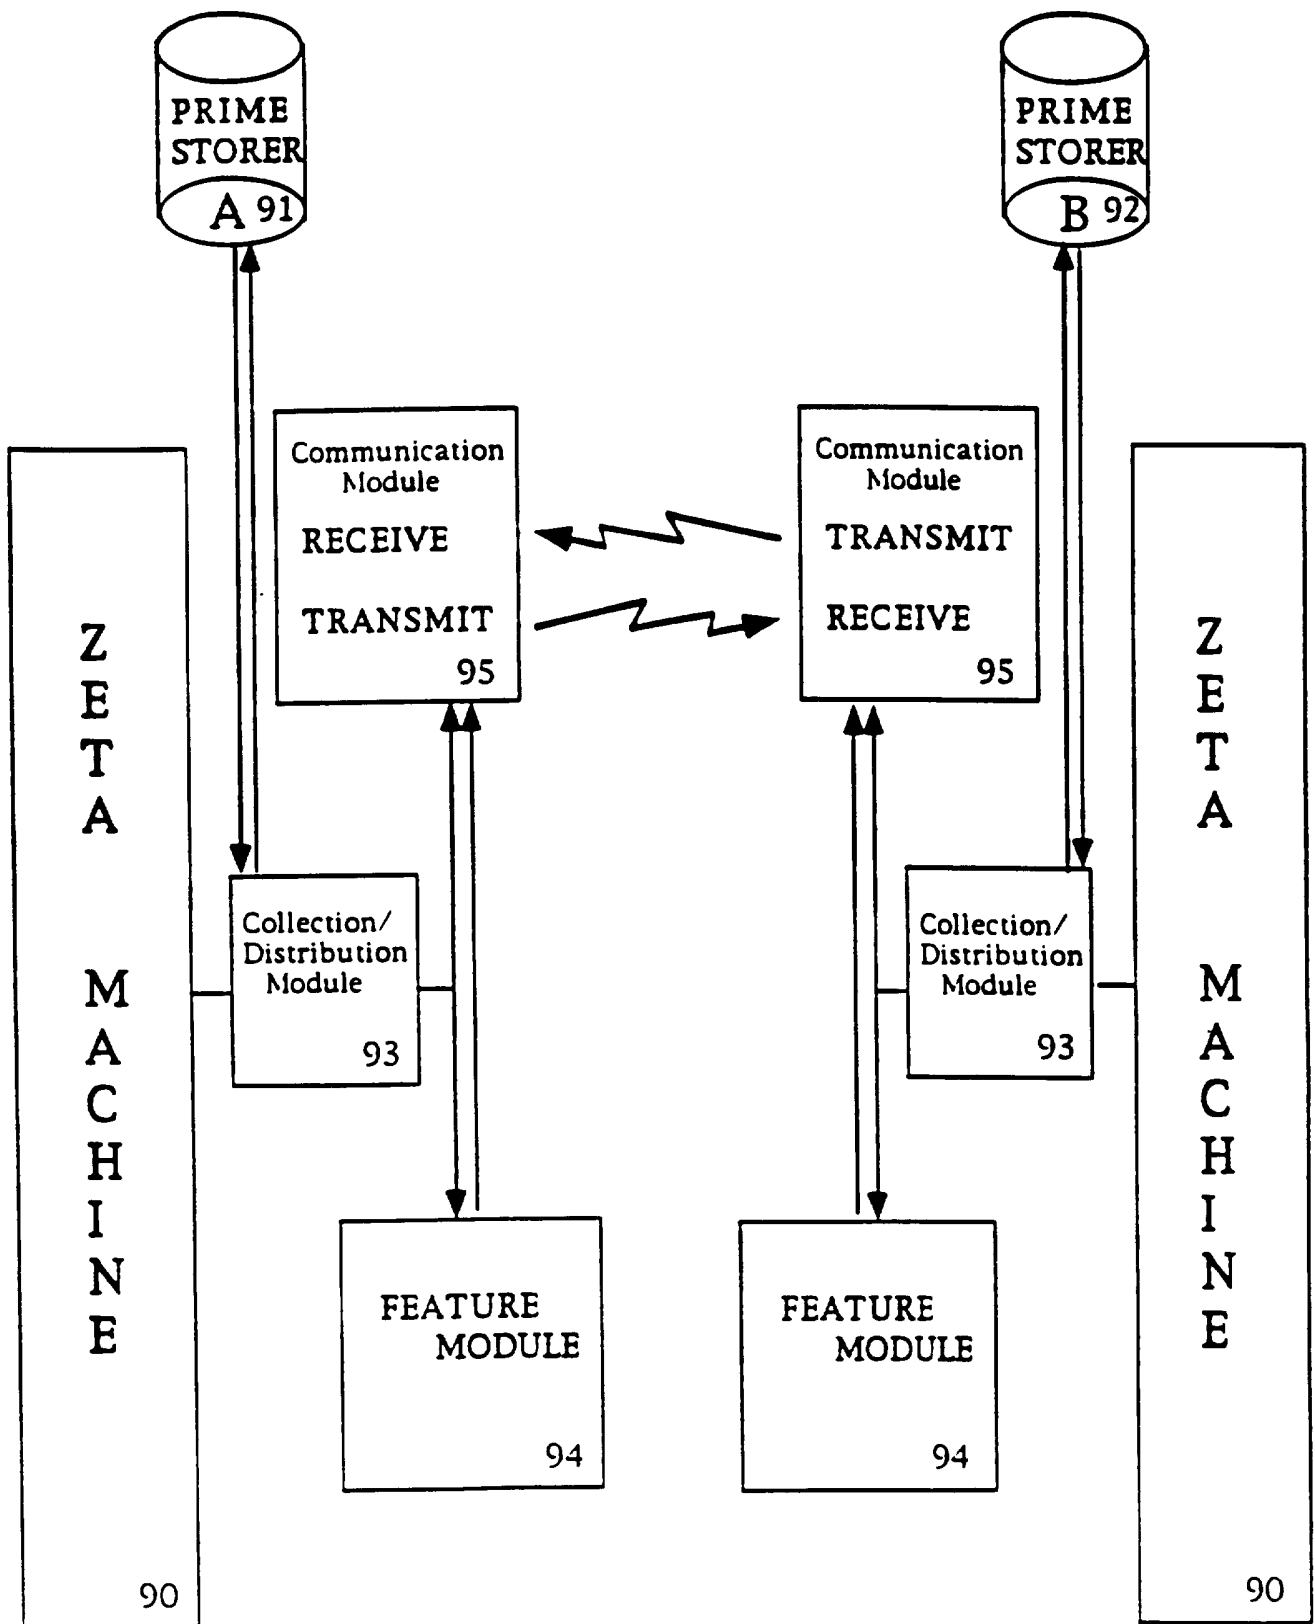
PRIME STORER A 91

PRIME STORER B 92

Communication Module
RECEIVE
TRANSMIT
95

Communication Module
TRANSMIT
RECEIVE
95

Z E T A M A C H I N E
90

Collection/ Distribution Module
93

Collection/ Distribution Module
93

Z E T A M A C H I N E
90

FEATURE MODULE
94

FEATURE MODULE
94